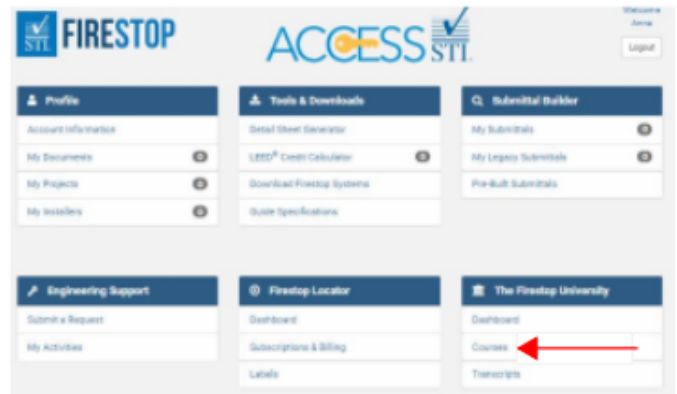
STI FIRESTOP

ACCESS STI

Welcome Anna

Logout

Profile

Account Information

My Documents 0

My Projects 0

My Installers 0

Tools & Downloads

Detail Sheet Generator

LEED® Credit Calculator 0

Download Firestop Systems

Guide Specifications

Submittal Builder

My Submittals 0

My Legacy Submittals 0

Pre-Built Submittals

Engineering Support

Submit a Request

My Activities

Firestop Locator

Dashboard

Subscriptions & Billing

Labels

The Firestop University

Dashboard

Courses

Transcripts